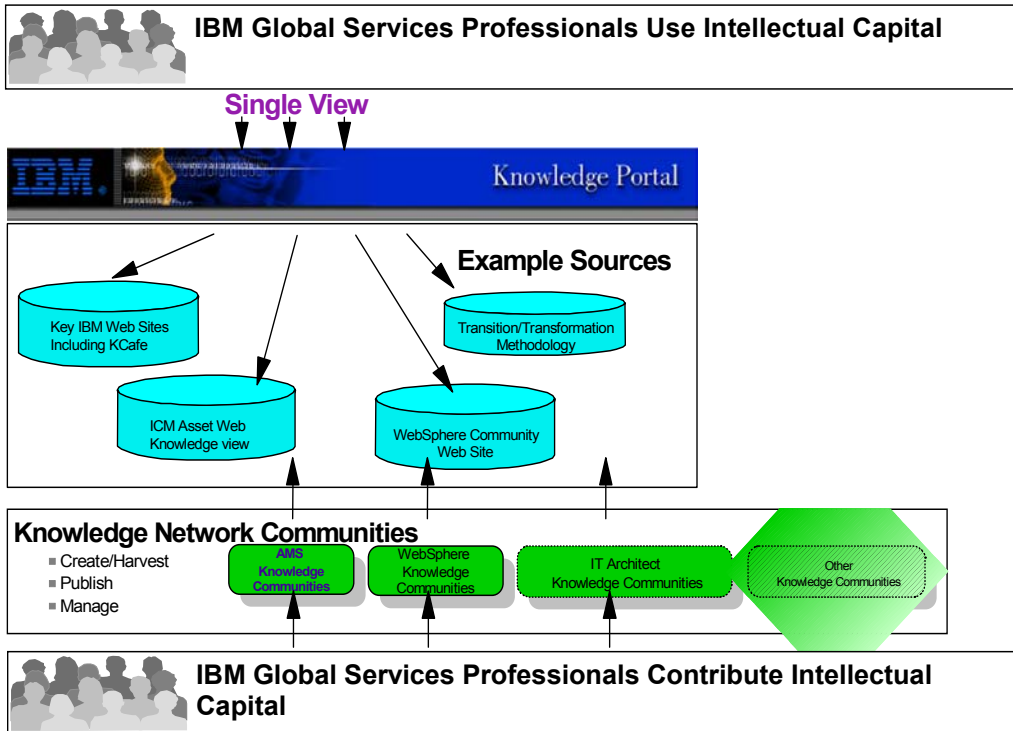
IBM Global Services Professionals Use Intellectual Capital

Single View

IBM.

Knowledge Portal

Example Sources

Key IBM Web Sites Including KCafe

Transition/Transformation Methodology

ICM Asset Web Knowledge view

WebSphere Community Web Site

Knowledge Network Communities

■ Create/Harvest
■ Publish
■ Manage

AMS Knowledge Communities

WebSphere Knowledge Communities

IT Architect Knowledge Communities

Other Knowledge Communities

IBM Global Services Professionals Contribute Intellectual Capital